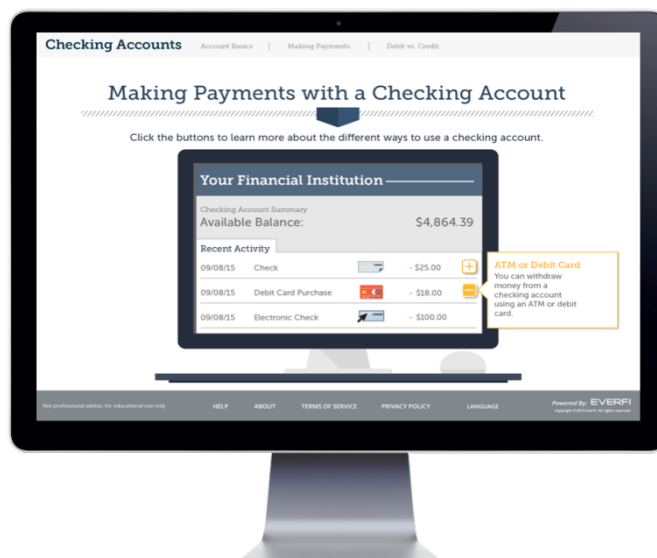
Checking Accounts | Account Basics | Making Payments | Debit vs. Credit

Making Payments with a Checking Account

Click the buttons to learn more about the different ways to use a checking account.

Your Financial Institution

Checking Account Summary
Available Balance: $4,864.39

Recent Activity

| | | |
|---|---|---|
| 09/08/15 | Check | - $25.00 |
| 09/08/15 | Debit Card Purchase | - $18.00 |
| 09/08/15 | Electronic Check | - $100.00 |

ATM or Debit Card
You can withdraw money from a checking account using an ATM or debit card.

Not professional advice, for educational use only | HELP | ABOUT | TERMS OF SERVICE | PRIVACY POLICY | LANGUAGE

Powered By: EVERFI
Copyright © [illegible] EVERFI. All rights reserved.